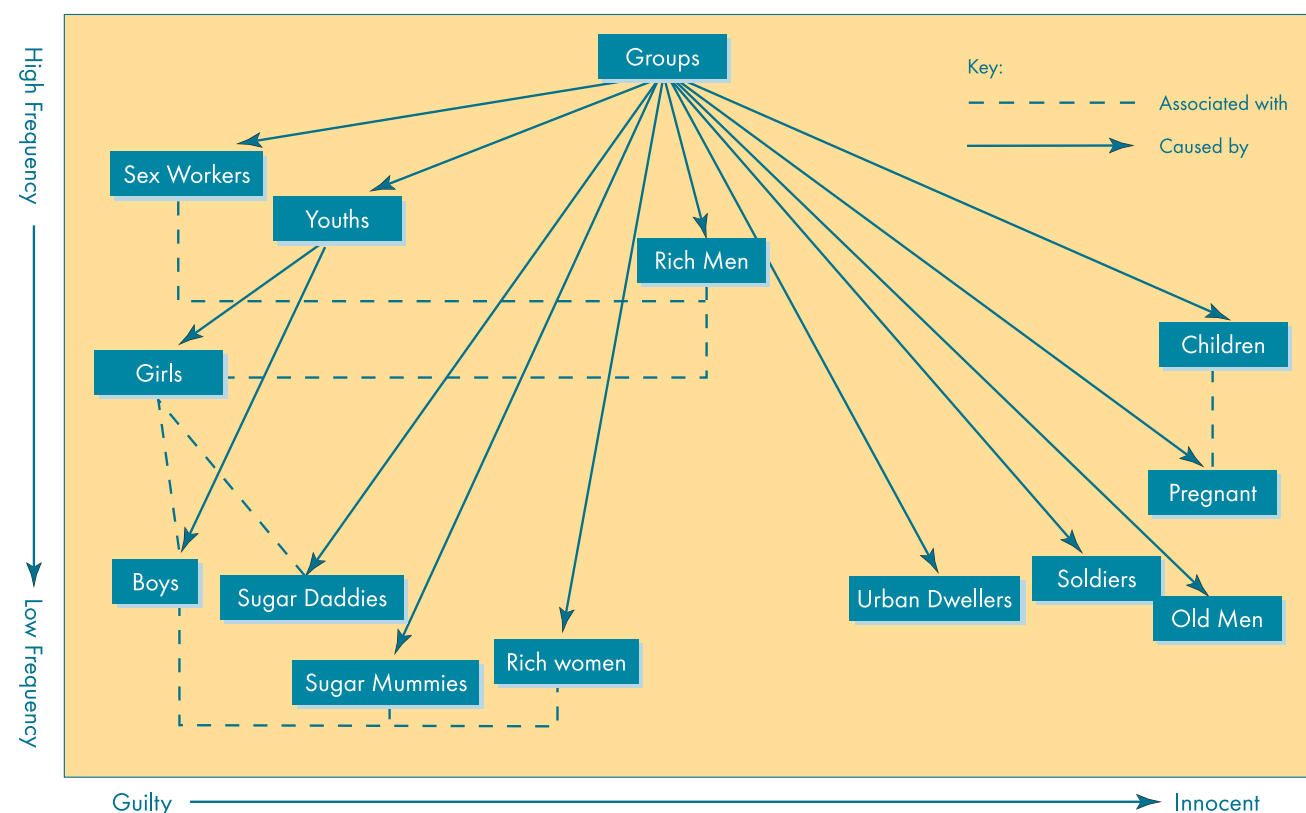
High Frequency

Low Frequency

Groups

Key:

Associated with

Caused by

Sex Workers

Youths

Rich Men

Children

Girls

Pregnant

Boys

Sugar Daddies

Urban Dwellers

Soldiers

Old Men

Sugar Mummies

Rich women

Guilty

Innocent